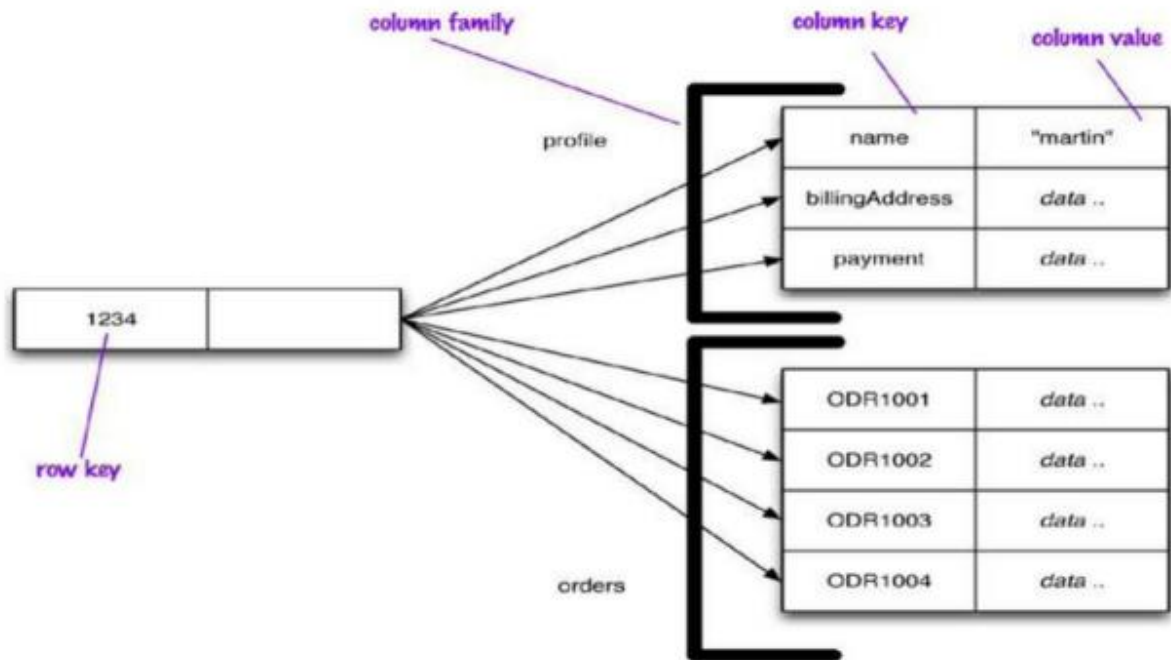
column family

column key

column value

profile

| name | "martin" |
|---|---|
| billingAddress | data .. |
| payment | data .. |

1234

row key

| ODR1001 | data .. |
|---|---|
| ODR1002 | data .. |
| ODR1003 | data .. |
| ODR1004 | data .. |

orders